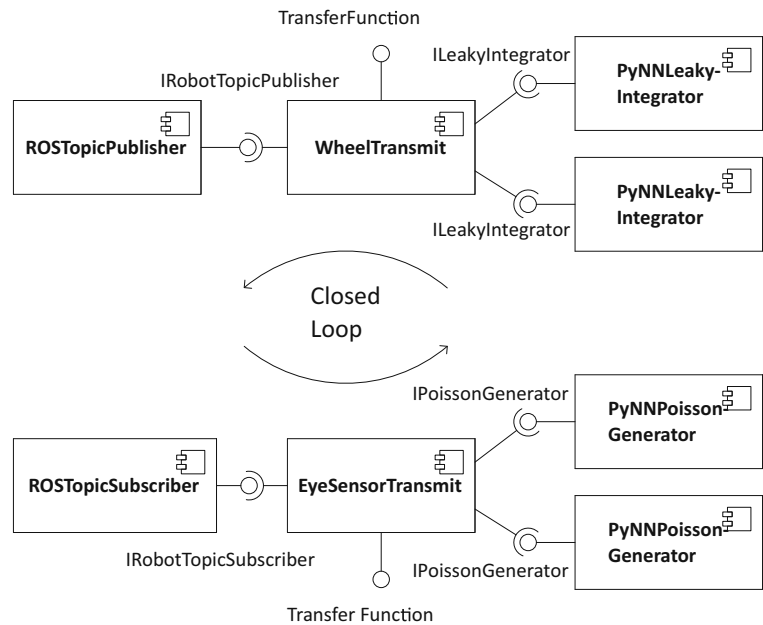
TransferFunction

IRobotTopicPublisher

ILeakyIntegrator

ROSTopicPublisher

WheelTransmit

PyNNLeaky-Integrator

PyNNLeaky-Integrator

ILeakyIntegrator

Closed Loop

IPoissonGenerator

PyNNPoisson Generator

ROSTopicSubscriber

EyeSensorTransmit

PyNNPoisson Generator

IRobotTopicSubscriber

IPoissonGenerator

Transfer Function